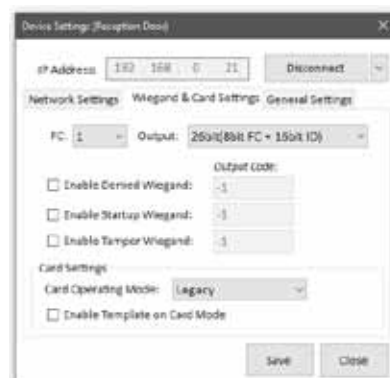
Device Settings [Reception Door]

×

IP Address 192 168 0 21

Disconnect

Network Settings Wiegand & Card Settings General Settings

FC: 1 Output: 26bit(8bit FC + 16bit ID)

Output Code:

Enable Denied Wiegand: -1

Enable Startup Wiegand: -1

Enable Tamper Wiegand: -1

Card Settings

Card Operating Mode: Legacy

Enable Template on Card Mode

Save Close